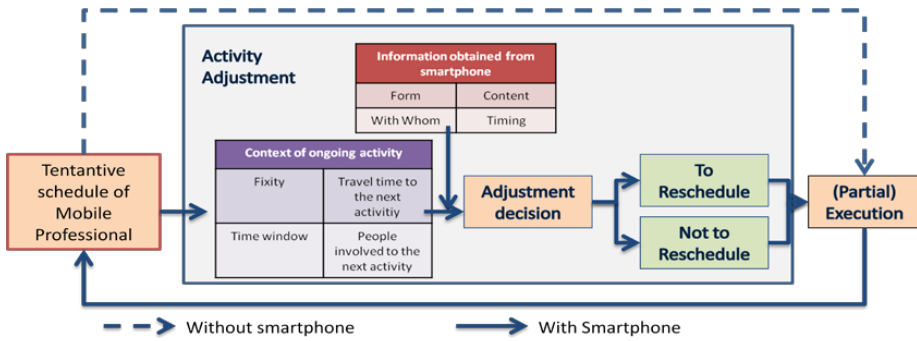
Activity Adjustment

Information obtained from smartphone

| Form | Content |
|---|---|
| With Whom | Timing |

Tentantive schedule of Mobile Professional

Context of ongoing activity

| Fixity | Travel time to the next activitiy |
|---|---|
| Time window | People involved to the next activity |

Adjustment decision

To Reschedule

Not to Reschedule

(Partial) Execution

Without smartphone

With Smartphone